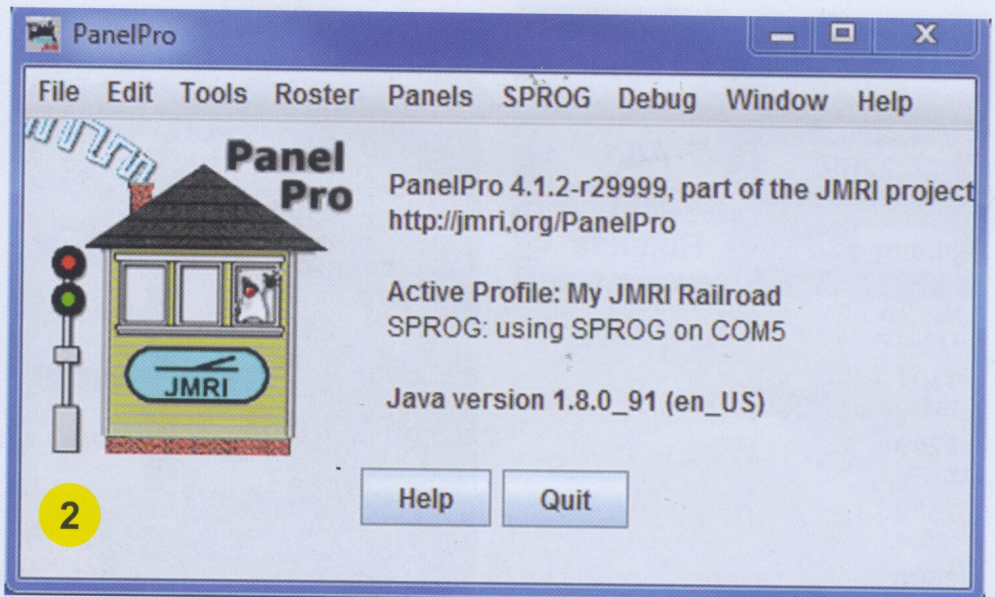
PanelPro

File Edit Tools Roster Panels SPROG Debug Window Help

Panel Pro

JMRI

PanelPro 4.1.2-r29999, part of the JMRI project
http://jmri.org/PanelPro

Active Profile: My JMRI Railroad
SPROG: using SPROG on COM5

Java version 1.8.0_91 (en_US)

Help Quit

2